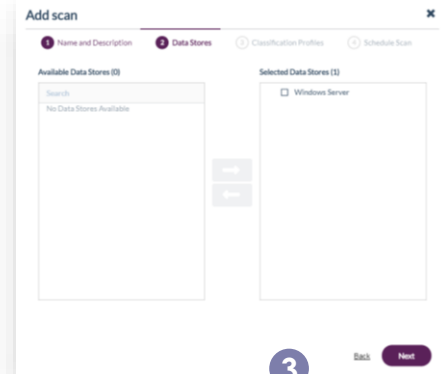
Add scan

×

1 Name and Description

2 Data Stores

3 Classification Profiles

4 Schedule Scan

Available Data Stores (0)

Search

No Data Stores Available

Selected Data Stores (1)

Windows Server

3

Back

Next